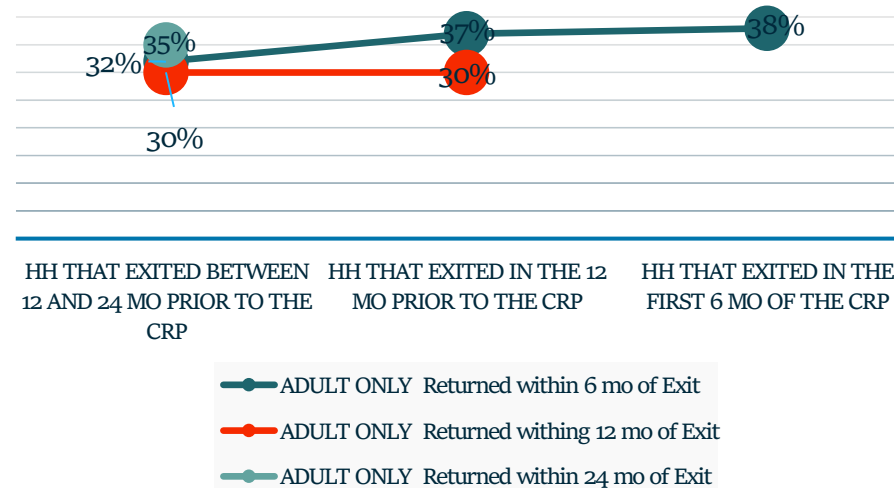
35%
32%
37%
38%
30%
30%

HH THAT EXITED BETWEEN 12 AND 24 MO PRIOR TO THE CRP

HH THAT EXITED IN THE 12 MO PRIOR TO THE CRP

HH THAT EXITED IN THE FIRST 6 MO OF THE CRP

ADULT ONLY Returned within 6 mo of Exit

ADULT ONLY Returned withing 12 mo of Exit

ADULT ONLY Returned within 24 mo of Exit